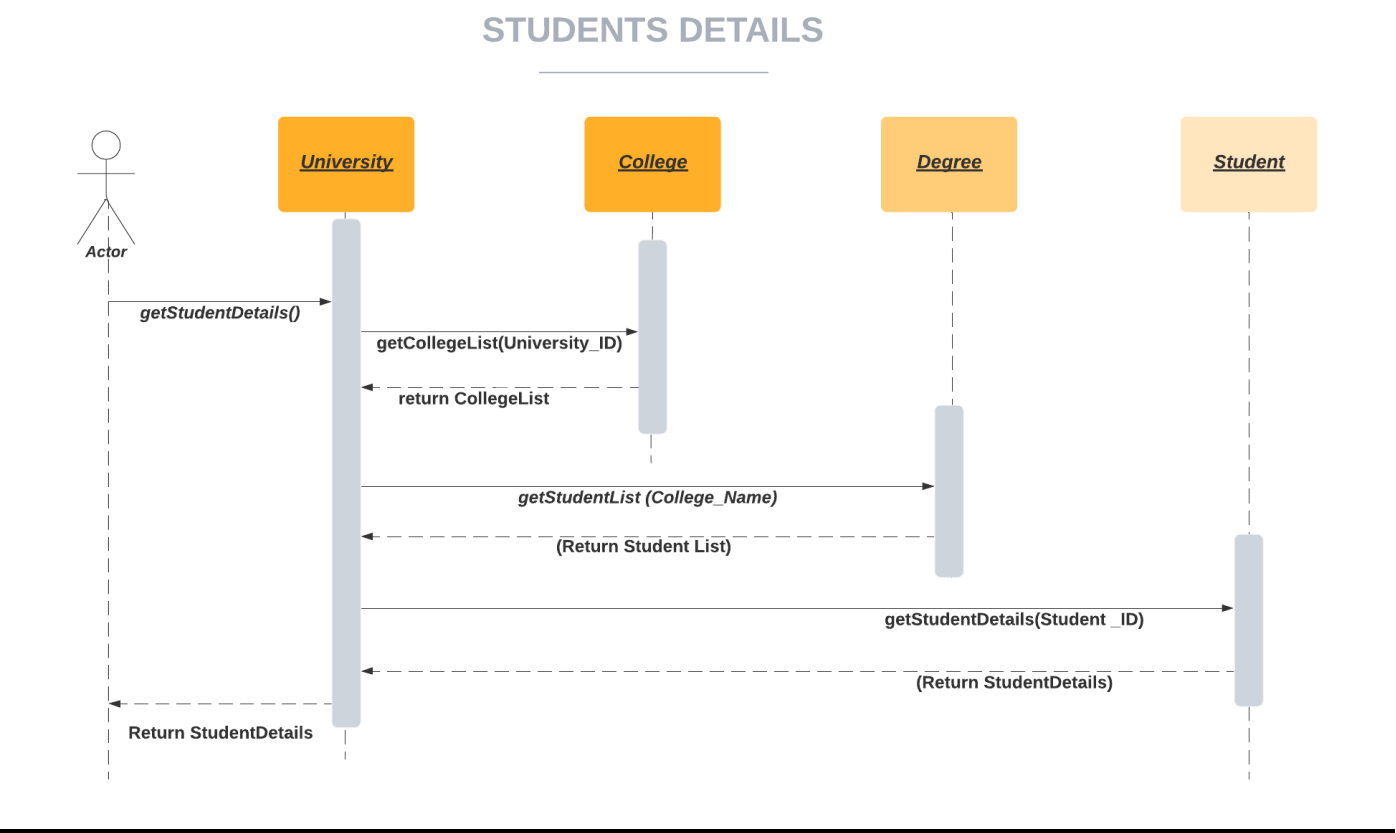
STUDENTS DETAILS

University

College

Degree

Student

Actor

getStudentDetails()

getCollegeList(University_ID)

return CollegeList

getStudentList (College_Name)

(Return Student List)

getStudentDetails(Student _ID)

(Return StudentDetails)

Return StudentDetails